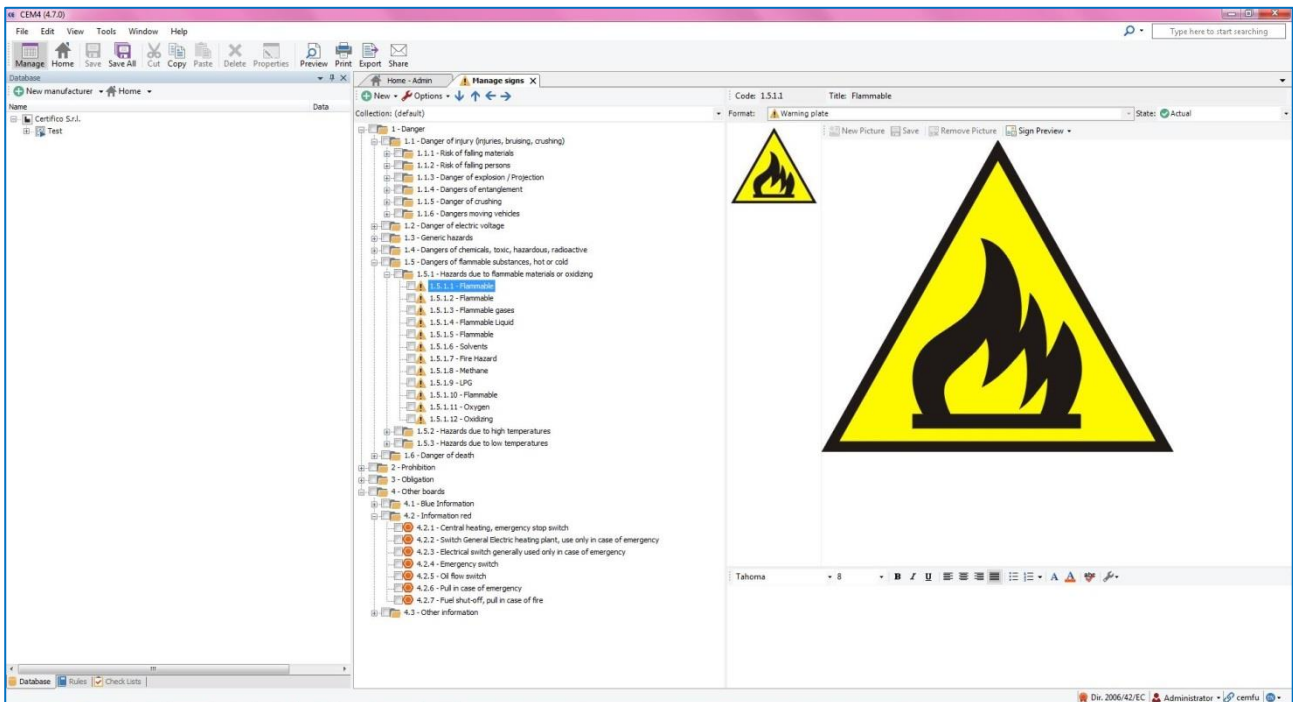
CEM4 (4.7.0)

File Edit View Tools Window Help

Type here to start searching

Manage Home Save Save All Cut Copy Paste Delete Properties Preview Print Export Share

Database

New manufacturer Home

Name Data

Certifico S.r.l.
Test

Database Rules Check Lists

Home - Admin Manage signs

New Options

Collection: (default)

1 - Danger
1.1 - Danger of injury (injuries, bruising, crushing)
1.1.1 - Risk of falling materials
1.1.2 - Risk of falling persons
1.1.3 - Danger of explosion / Projection
1.1.4 - Dangers of entanglement
1.1.5 - Danger of crushing
1.1.6 - Dangers moving vehicles
1.2 - Danger of electric voltage
1.3 - Generic hazards
1.4 - Dangers of chemicals, toxic, hazardous, radioactive
1.5 - Dangers of flammable substances, hot or cold
1.5.1 - Hazards due to flammable materials or oxidizing
1.5.1.1 - Flammable
1.5.1.2 - Flammable
1.5.1.3 - Flammable gases
1.5.1.4 - Flammable Liquid
1.5.1.5 - Flammable
1.5.1.6 - Solvents
1.5.1.7 - Fire Hazard
1.5.1.8 - Methane
1.5.1.9 - LPG
1.5.1.10 - Flammable
1.5.1.11 - Oxygen
1.5.1.12 - Oxidizing
1.5.2 - Hazards due to high temperatures
1.5.3 - Hazards due to low temperatures
1.6 - Danger of death
2 - Prohibition
3 - Obligation
4 - Other boards
4.1 - Blue Information
4.2 - Information red
4.2.1 - Central heating, emergency stop switch
4.2.2 - Switch General Electric heating plant, use only in case of emergency
4.2.3 - Electrical switch generally used only in case of emergency
4.2.4 - Emergency switch
4.2.5 - Oil flow switch
4.2.6 - Pull in case of emergency
4.2.7 - Fuel shut-off, pull in case of fire
4.3 - Other information

Code: 1.5.1.1 Title: Flammable

Format: Warning plate State: Actual

New Picture Save Remove Picture Sign Preview

Tahoma 8

Dir. 2006/42/EC Administrator cemfu